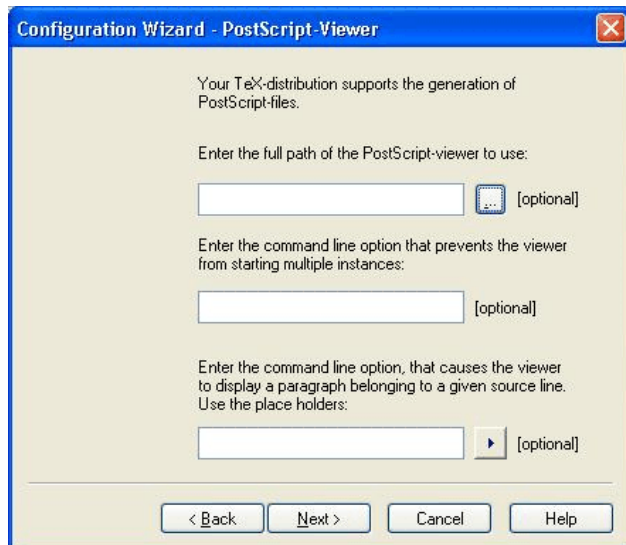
Configuration Wizard - PostScript-Viewer

Your TeX-distribution supports the generation of PostScript-files.

Enter the full path of the PostScript-viewer to use:

... [optional]

Enter the command line option that prevents the viewer from starting multiple instances:

[optional]

Enter the command line option, that causes the viewer to display a paragraph belonging to a given source line. Use the place holders:

[optional]

< Back Next > Cancel Help